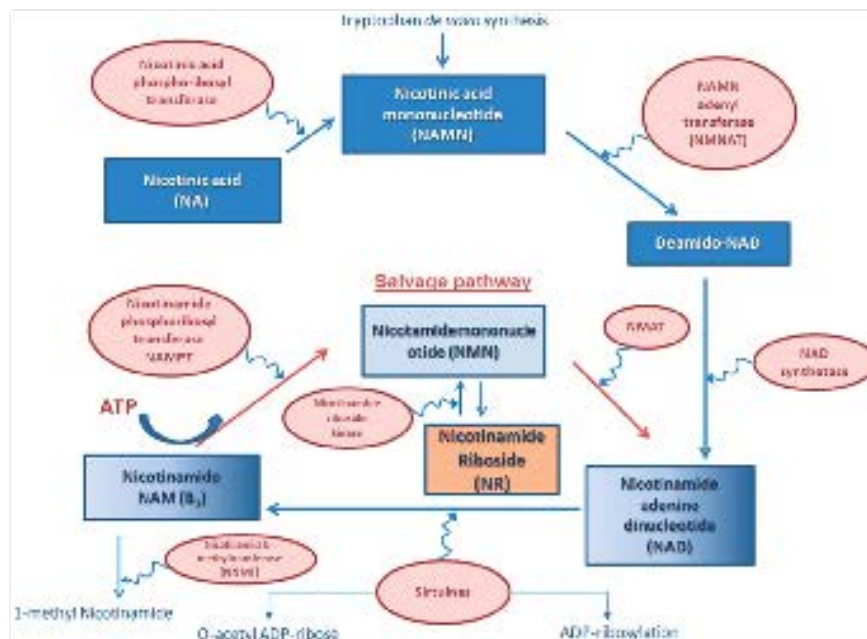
tryptophan de novo synthesis

Nicotinic acid phosphoribosyl transferase

Nicotinic acid mononucleotide (NAMN)

NAMN adenyl transferase (NMNAT)

Nicotinic acid (NA)

Deamido-NAD

Salvage pathway

Nicotinamide phosphoribosyl transferase NAMPT

Nicotinamidemononucleotide (NMN)

NMNAT

NAD synthetase

ATP

Nicotinamide riboside kinase

Nicotinamide Riboside (NR)

Nicotinamide NAM ($B_3$)

Nicotinamide adenine dinucleotide (NAD)

Nicotinamide methyltransferase (NNMT)

Sirtuins

1-methyl Nicotinamide

O-acetyl ADP-ribose

ADP-ribosylation